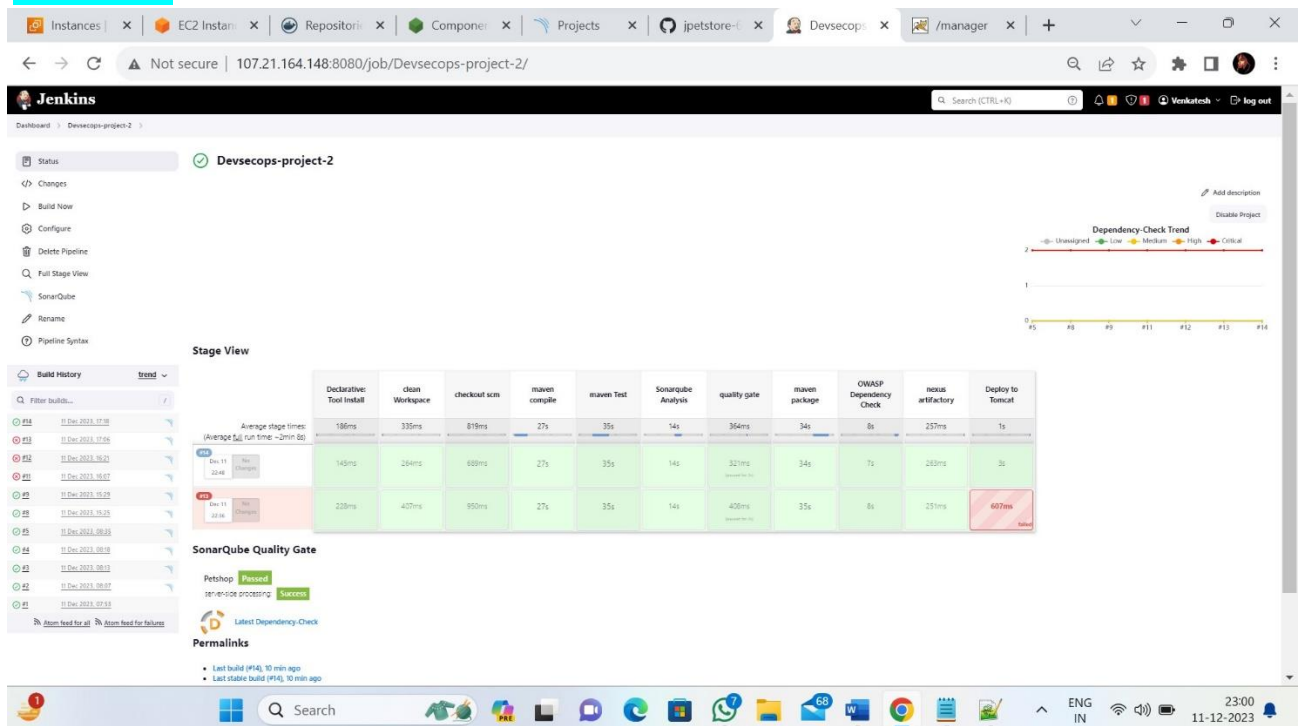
Instances | × EC2 Instan × Repositori × Componer × Projects × jpetstore-( × Devsecops × /manager × +

Not secure | 107.21.164.148:8080/job/Devsecops-project-2/

Jenkins

Search (CTRL+K) Venkatesh log out

Dashboard > Devsecops-project-2 >

Status
Changes
Build Now
Configure
Delete Pipeline
Full Stage View
SonarQube
Rename
Pipeline Syntax

Devsecops-project-2

Add description

Disable Project

Dependency-Check Trend

Unassigned Low Medium High Critical

2
1
0

#5 #8 #9 #11 #12 #13 #14

Stage View

| | Declarative: Tool Install | clean Workspace | checkout scm | maven compile | maven Test | Sonarqube Analysis | quality gate | maven package | OWASP Dependency Check | nexus artifactory | Deploy to Tomcat |
|---|---|---|---|---|---|---|---|---|---|---|---|
| Average stage times: (Average full run time: ~2min 8s) | 186ms | 335ms | 819ms | 27s | 35s | 14s | 364ms | 34s | 8s | 257ms | 1s |
| #14 Dec 11 22:48 No Changes | 149ms | 264ms | 688ms | 27s | 35s | 14s | 321ms | 34s | 7s | 263ms | 3s |
| #13 Dec 11 22:36 No Changes | 228ms | 407ms | 950ms | 27s | 35s | 14s | 408ms | 35s | 8s | 251ms | 607ms failed |

Build History trend

Filter builds...

#14 11 Dec 2023, 17:18
#13 11 Dec 2023, 17:06
#12 11 Dec 2023, 16:21
#11 11 Dec 2023, 16:07
#9 11 Dec 2023, 15:29
#8 11 Dec 2023, 15:25
#5 11 Dec 2023, 08:35
#4 11 Dec 2023, 08:18
#3 11 Dec 2023, 08:13
#2 11 Dec 2023, 08:07
#1 11 Dec 2023, 07:53

Atom feed for all Atom feed for failures

SonarQube Quality Gate

Petshop Passed
server-side processing: Success

Latest Dependency-Check

Permalinks

• Last build (#14), 10 min ago
• Last stable build (#14), 10 min ago

Search

ENG IN 23:00 11-12-2023